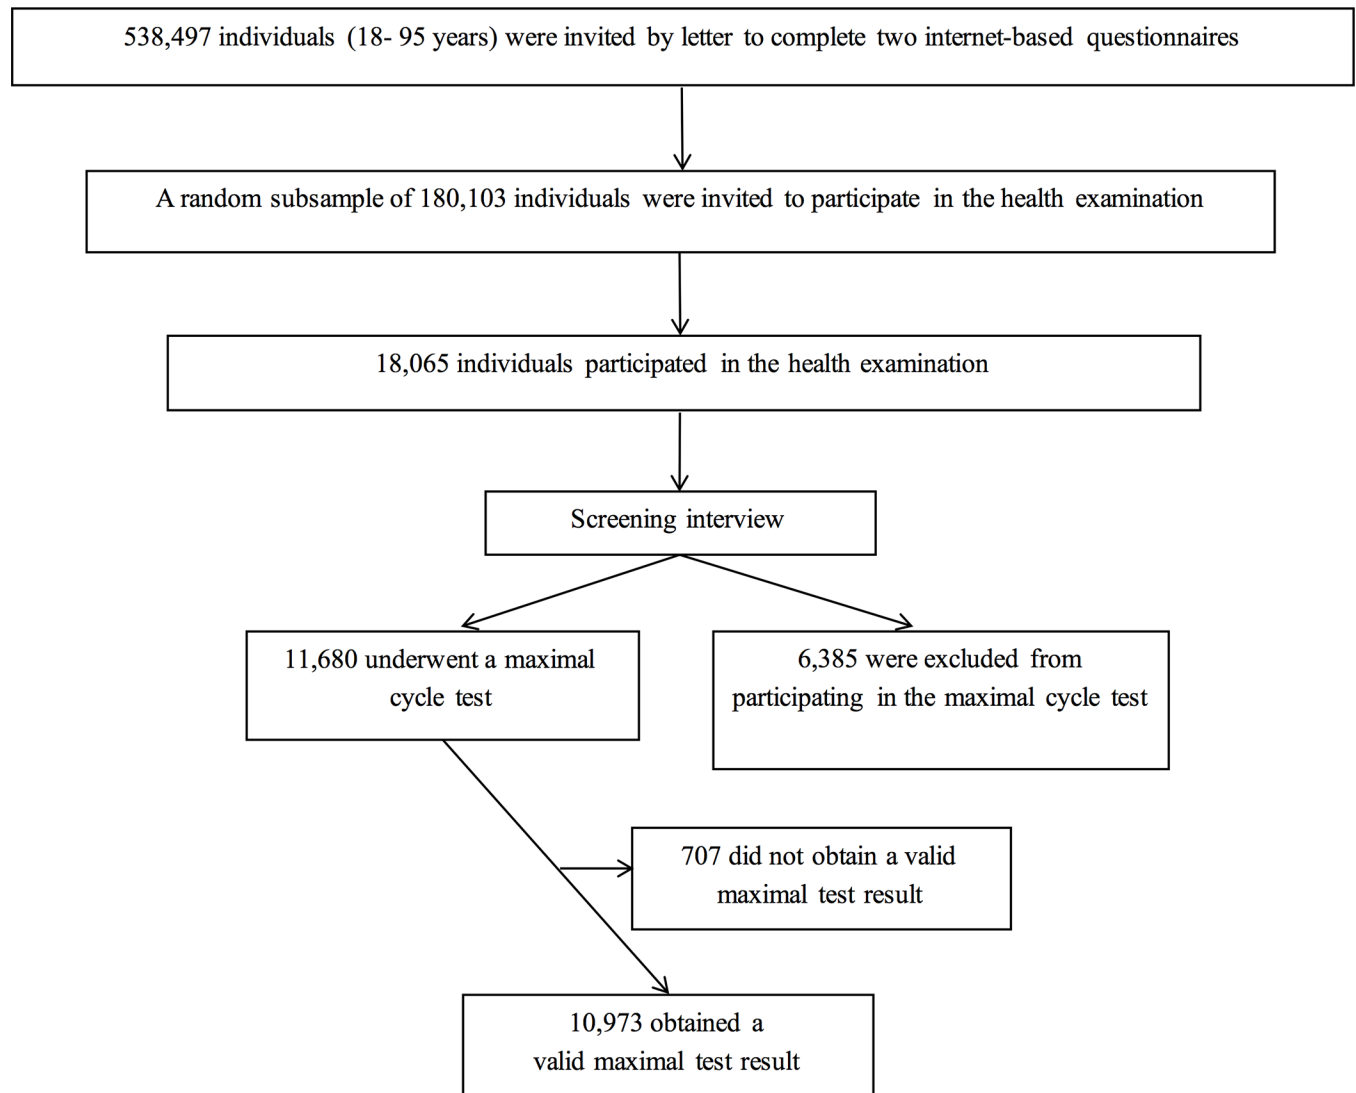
538,497 individuals (18- 95 years) were invited by letter to complete two internet-based questionnaires

A random subsample of 180,103 individuals were invited to participate in the health examination

18,065 individuals participated in the health examination

Screening interview

11,680 underwent a maximal cycle test

6,385 were excluded from participating in the maximal cycle test

707 did not obtain a valid maximal test result

10,973 obtained a valid maximal test result